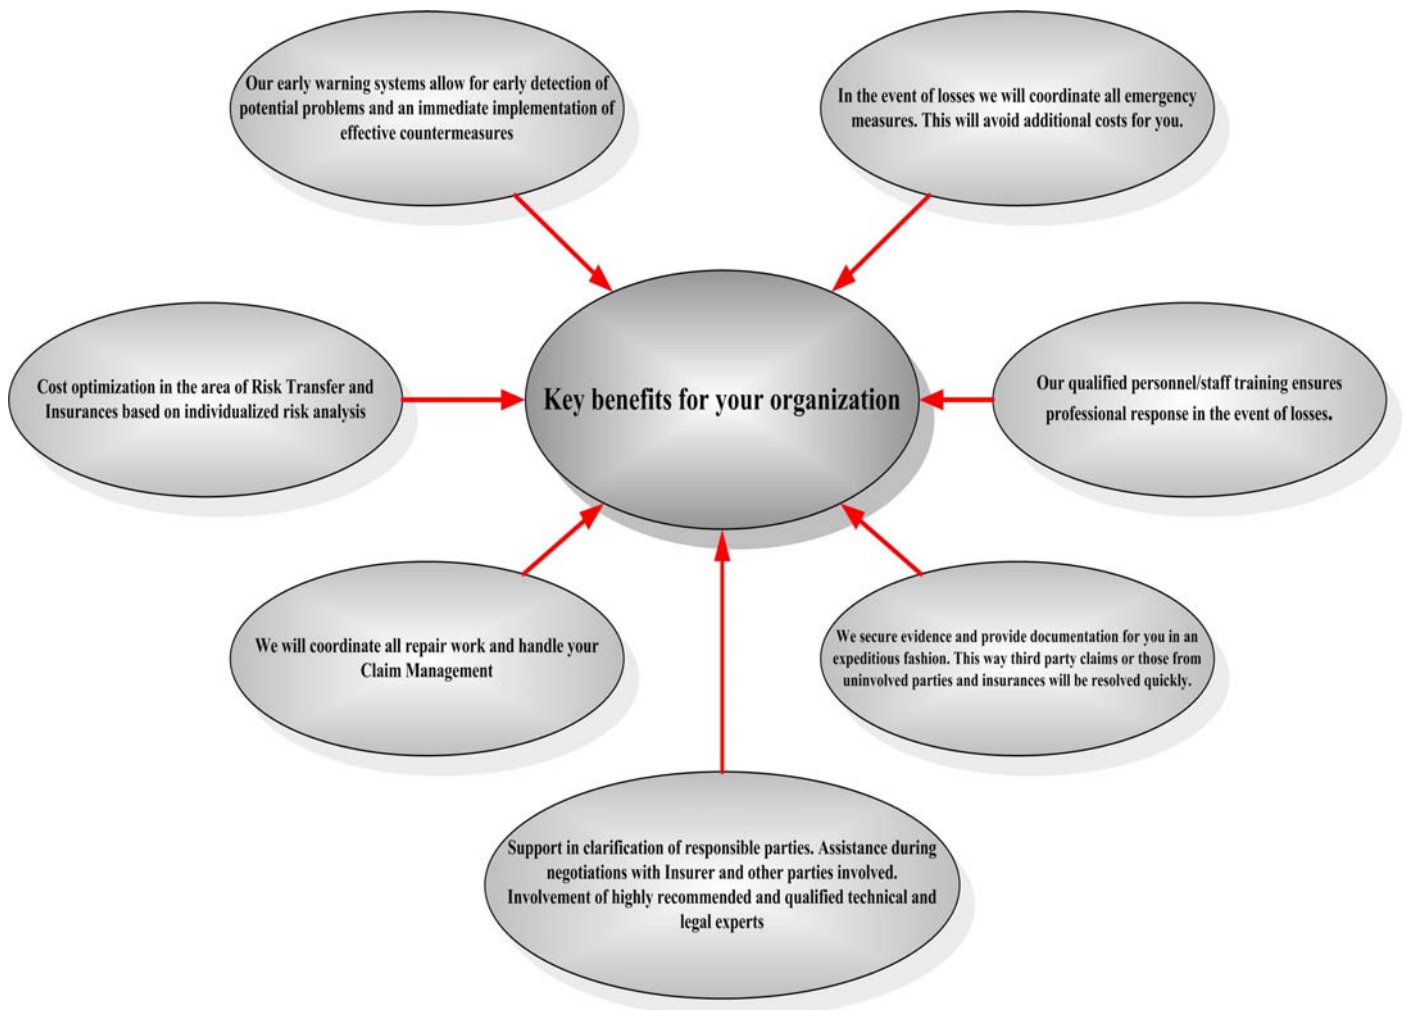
Our early warning systems allow for early detection of potential problems and an immediate implementation of effective countermeasures

In the event of losses we will coordinate all emergency measures. This will avoid additional costs for you.

Cost optimization in the area of Risk Transfer and Insurances based on individualized risk analysis

Key benefits for your organization

Our qualified personnel/staff training ensures professional response in the event of losses.

We will coordinate all repair work and handle your Claim Management

We secure evidence and provide documentation for you in an expeditious fashion. This way third party claims or those from uninvolved parties and insurances will be resolved quickly.

Support in clarification of responsible parties. Assistance during negotiations with Insurer and other parties involved. Involvement of highly recommended and qualified technical and legal experts